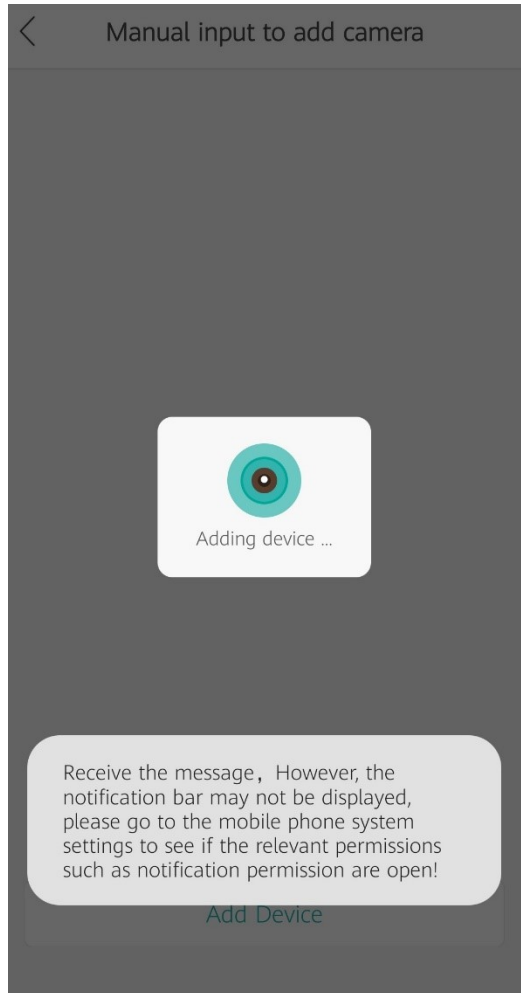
Manual input to add camera

Adding device ...

Receive the message，However, the notification bar may not be displayed, please go to the mobile phone system settings to see if the relevant permissions such as notification permission are open!

Add Device